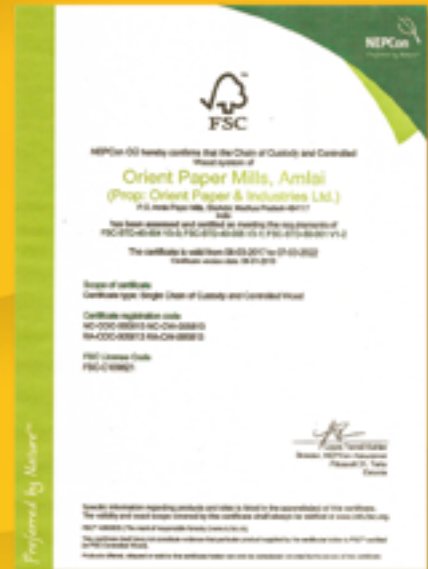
NEPCon

FSC

NEPCon OÜ hereby confirms that the Chain of Custody and Controlled Wood system of

Orient Paper Mills, Amlai
(Prop: Orient Paper & Industries Ltd.)

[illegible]

has been assessed and certified as meeting the requirements of
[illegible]

The certificate is valid from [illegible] to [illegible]
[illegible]

Scope of certificate
Certificate type: Single Chain of Custody and Controlled Wood

Certificate registration code
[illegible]
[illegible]

FSC License Code
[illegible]

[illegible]

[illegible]

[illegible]

Preferred by Nature